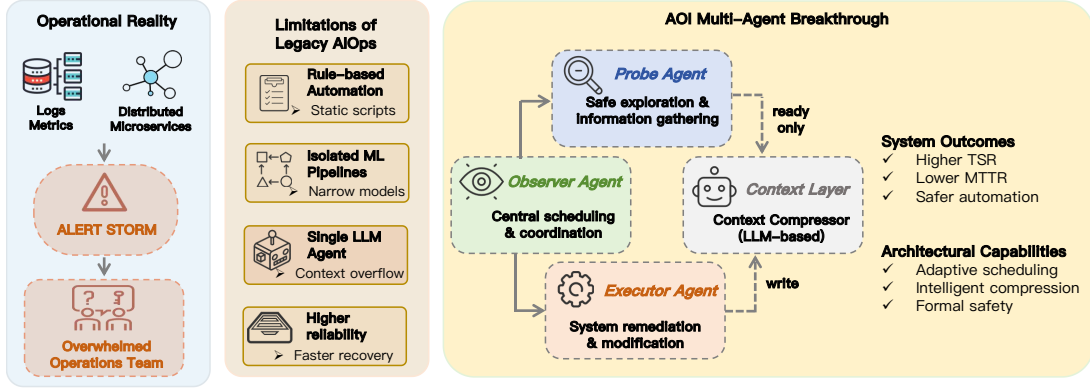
Operational Reality

Logs
Metrics

Distributed
Microservices

ALERT STORM

Overwhelmed
Operations Team

Limitations of
Legacy AIOps

Rule-based
Automation
➤ Static scripts

Isolated ML
Pipelines
➤ Narrow models

Single LLM
Agent
➤ Context overflow

Higher
reliability
➤ Faster recovery

AOI Multi-Agent Breakthrough

Probe Agent
Safe exploration &
information gathering

ready
only

Observer Agent
Central scheduling
& coordination

Context Layer
Context Compressor
(LLM-based)

Executor Agent
System remediation
& modification

write

System Outcomes
✓ Higher TSR
✓ Lower MTTR
✓ Safer automation

Architectural Capabilities
✓ Adaptive scheduling
✓ Intelligent compression
✓ Formal safety